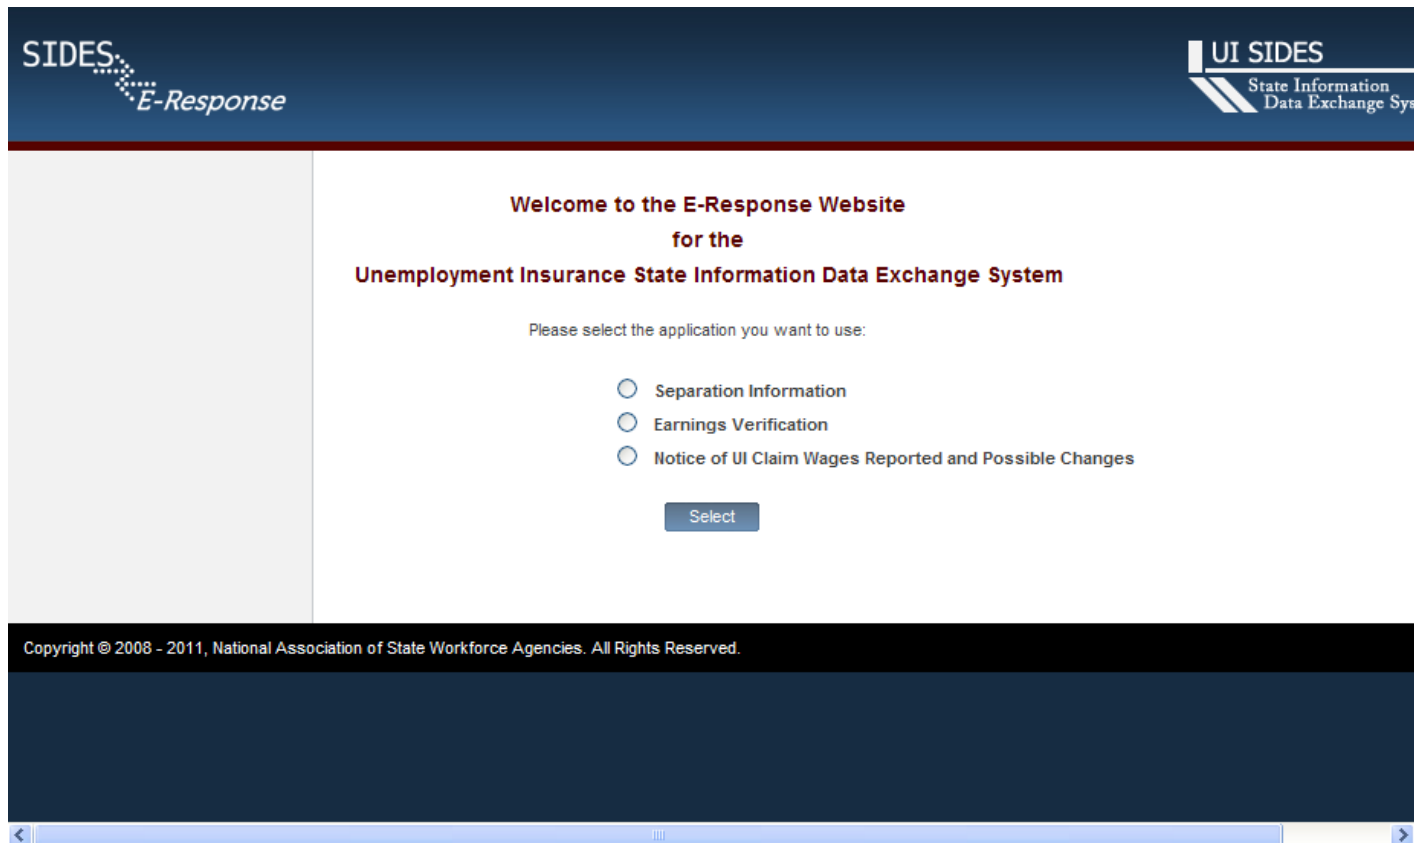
SIDES E-Response

UI SIDES
State Information
Data Exchange Sys

Welcome to the E-Response Website
for the
Unemployment Insurance State Information Data Exchange System

Please select the application you want to use:

Separation Information
Earnings Verification
Notice of UI Claim Wages Reported and Possible Changes

Select

Copyright © 2008 - 2011, National Association of State Workforce Agencies. All Rights Reserved.